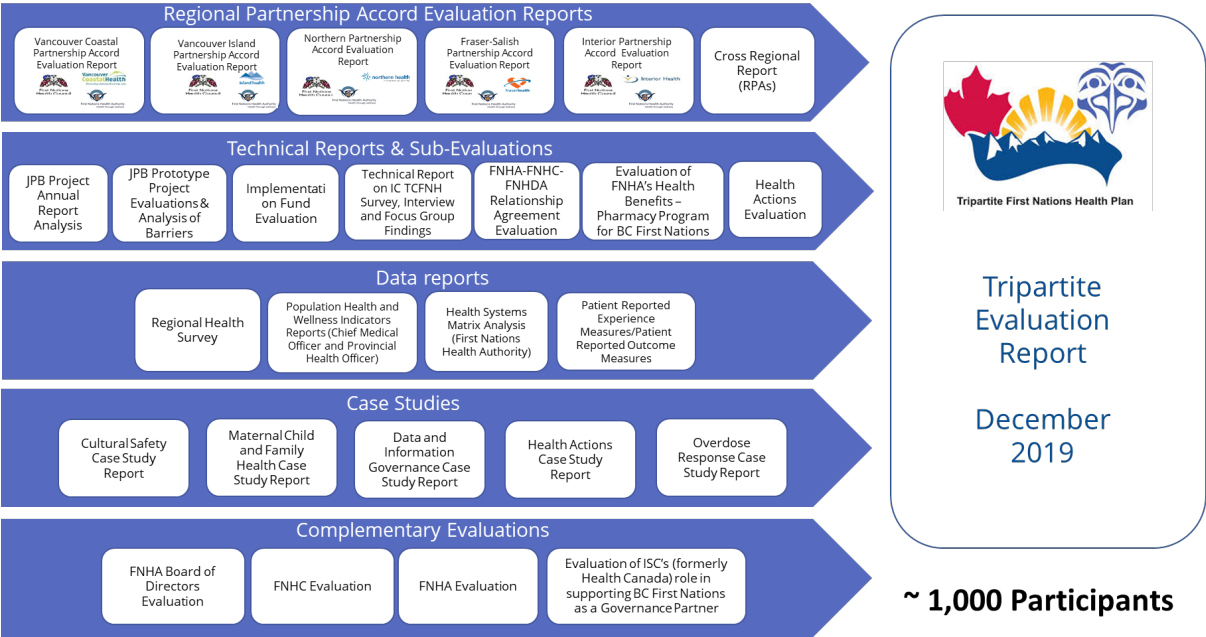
Regional Partnership Accord Evaluation Reports

Vancouver Coastal Partnership Accord Evaluation Report

Vancouver Coastal Health

First Nations Health Council

Vancouver Island Partnership Accord Evaluation Report

Island Health

First Nations Health Council

Northern Partnership Accord Evaluation Report

Northern Health

First Nations Health Council

Fraser-Salish Partnership Accord Evaluation Report

Fraser Health

First Nations Health Council

Interior Partnership Accord Evaluation Report

Interior Health

First Nations Health Council

Cross Regional Report (RPAs)

Technical Reports & Sub-Evaluations

JPB Project Annual Report Analysis

JPB Prototype Project Evaluations & Analysis of Barriers

Implementati on Fund Evaluation

Technical Report on IC TCFNH Survey, Interview and Focus Group Findings

FNHA-FNHC-FNHDA Relationship Agreement Evaluation

Evaluation of FNHA's Health Benefits – Pharmacy Program for BC First Nations

Health Actions Evaluation

Data reports

Regional Health Survey

Population Health and Wellness Indicators Reports (Chief Medical Officer and Provincial Health Officer)

Health Systems Matrix Analysis (First Nations Health Authority)

Patient Reported Experience Measures/Patient Reported Outcome Measures

Case Studies

Cultural Safety Case Study Report

Maternal Child and Family Health Case Study Report

Data and Information Governance Case Study Report

Health Actions Case Study Report

Overdose Response Case Study Report

Complementary Evaluations

FNHA Board of Directors Evaluation

FNHC Evaluation

FNHA Evaluation

Evaluation of ISC's (formerly Health Canada) role in supporting BC First Nations as a Governance Partner

Tripartite First Nations Health Plan

Tripartite Evaluation Report

December 2019

~ 1,000 Participants